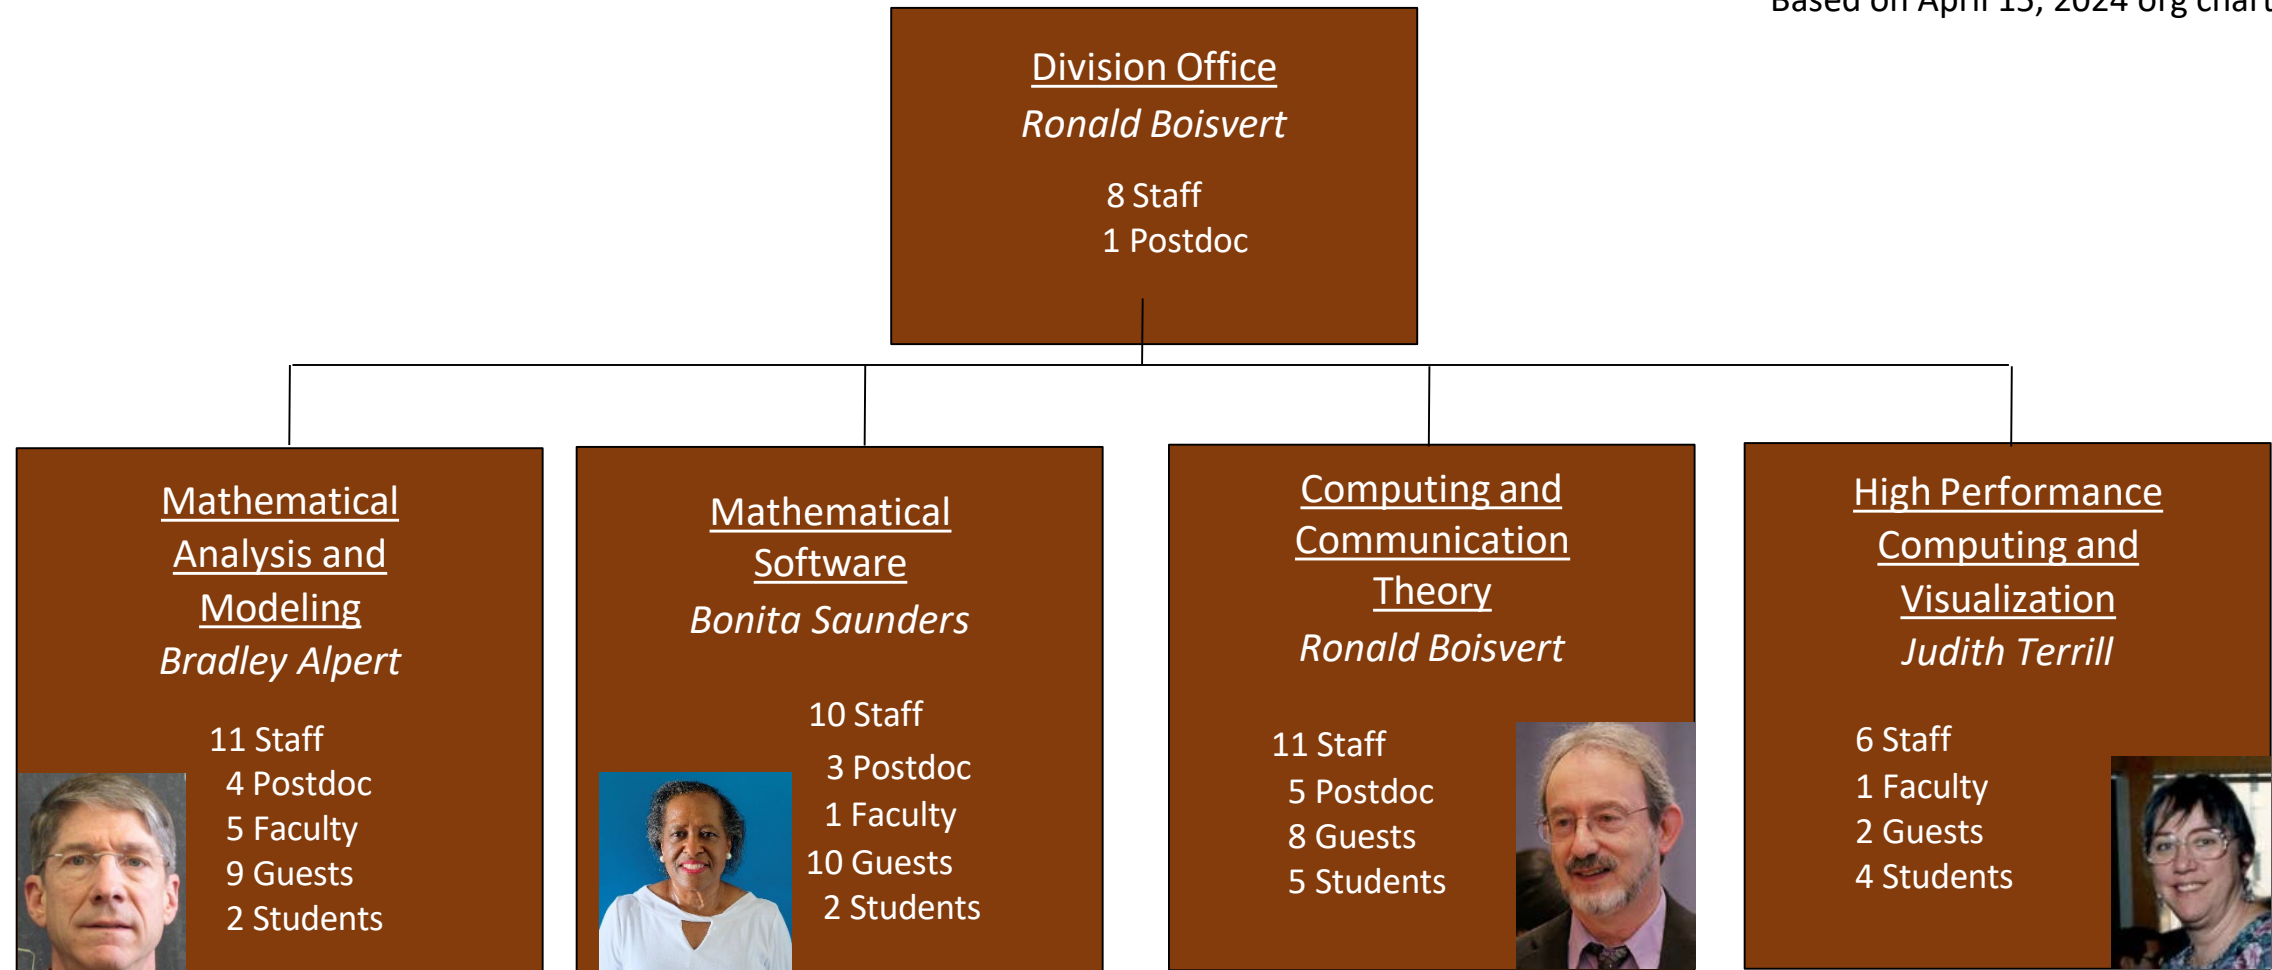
Based on April 15, 2024 org chart

Division Office
Ronald Boisvert
8 Staff
1 Postdoc

Mathematical Analysis and Modeling
Bradley Alpert
11 Staff
4 Postdoc
5 Faculty
9 Guests
2 Students

Mathematical Software
Bonita Saunders
10 Staff
3 Postdoc
1 Faculty
10 Guests
2 Students

Computing and Communication Theory
Ronald Boisvert
11 Staff
5 Postdoc
8 Guests
5 Students

High Performance Computing and Visualization
Judith Terrill
6 Staff
1 Faculty
2 Guests
4 Students